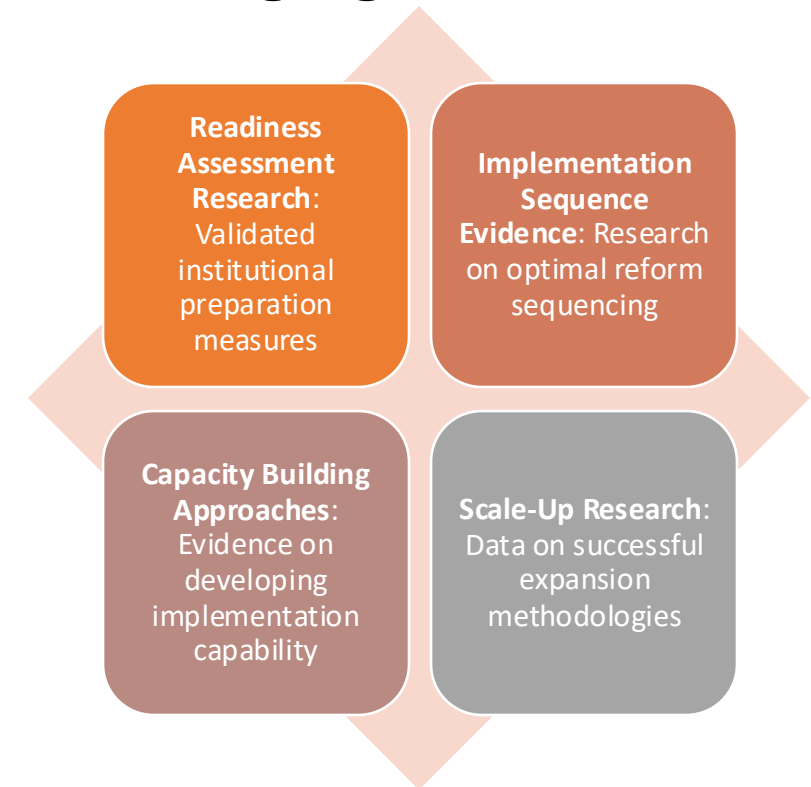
Readiness Assessment Research: Validated institutional preparation measures

Implementation Sequence Evidence: Research on optimal reform sequencing

Capacity Building Approaches: Evidence on developing implementation capability

Scale-Up Research: Data on successful expansion methodologies